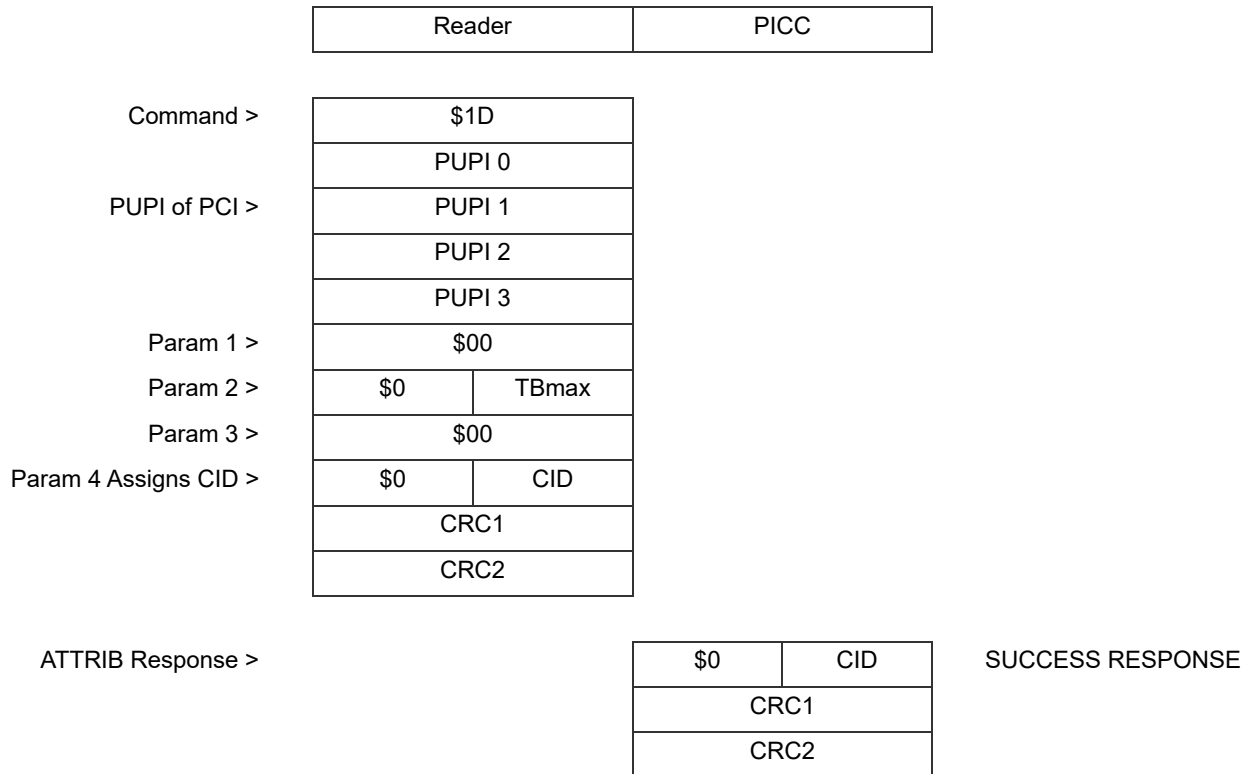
| Reader | PICC |
|---|---|

Command > $1D
PUPI 0
PUPI of PCI > PUPI 1
PUPI 2
PUPI 3
Param 1 > $00
Param 2 > $0 TBmax
Param 3 > $00
Param 4 Assigns CID > $0 CID
CRC1
CRC2

ATTRIB Response > $0 CID SUCCESS RESPONSE
CRC1
CRC2